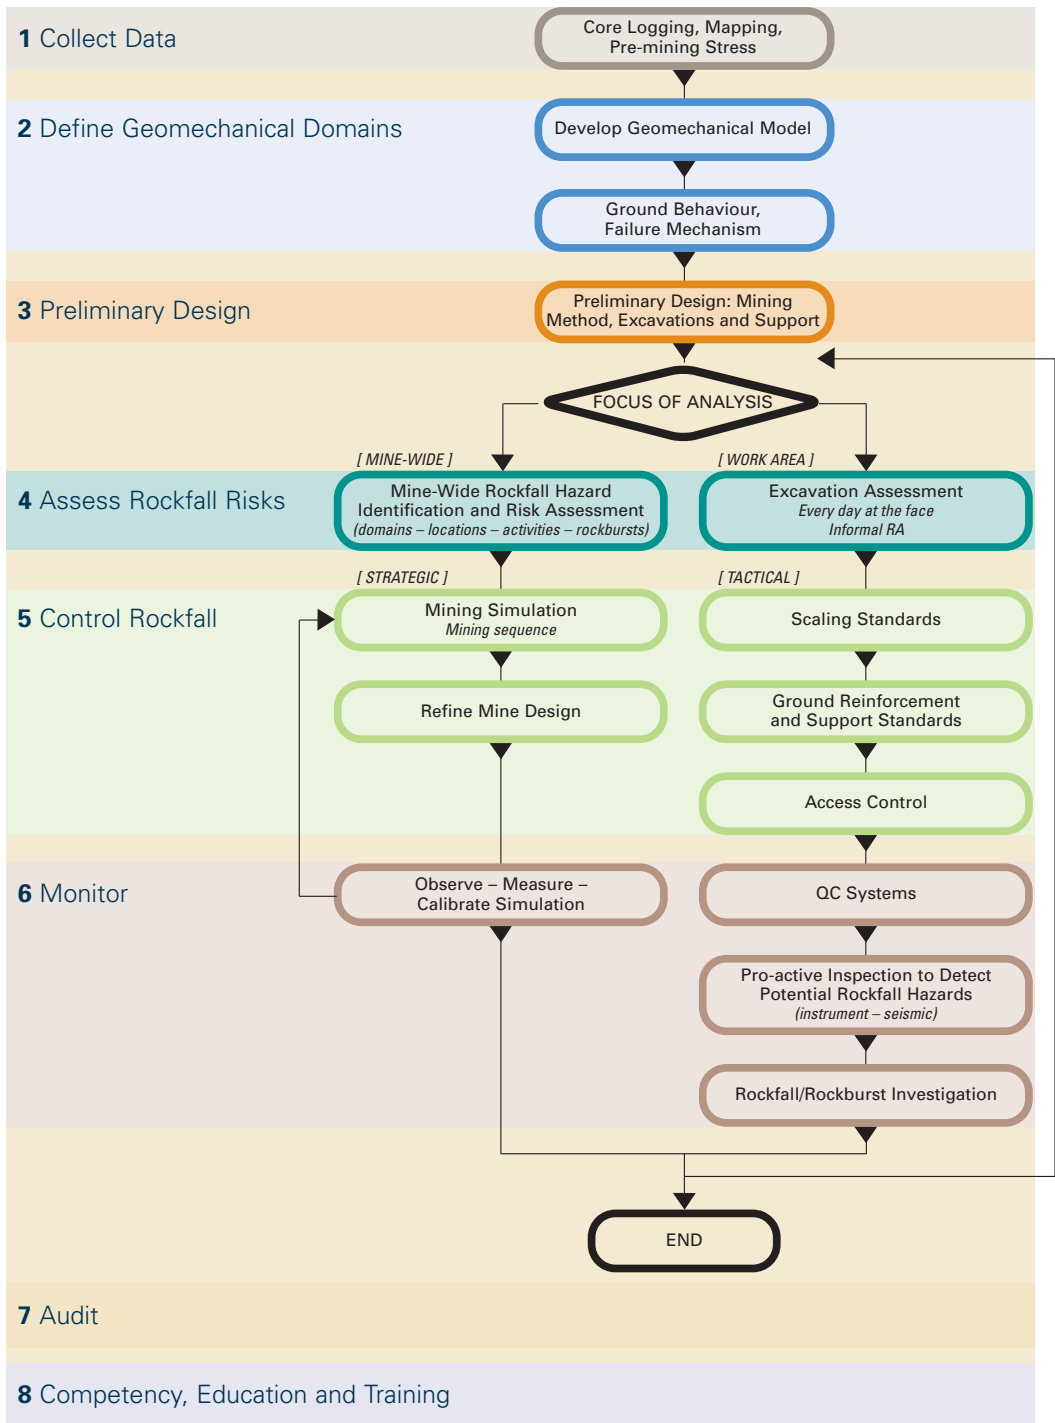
1 Collect Data

Core Logging, Mapping, Pre-mining Stress

2 Define Geomechanical Domains

Develop Geomechanical Model

Ground Behaviour, Failure Mechanism

3 Preliminary Design

Preliminary Design: Mining Method, Excavations and Support

FOCUS OF ANALYSIS

[ MINE-WIDE ]

[ WORK AREA ]

4 Assess Rockfall Risks

Mine-Wide Rockfall Hazard Identification and Risk Assessment
(domains – locations – activities – rockbursts)

Excavation Assessment
Every day at the face
Informal RA

[ STRATEGIC ]

[ TACTICAL ]

5 Control Rockfall

Mining Simulation
Mining sequence

Scaling Standards

Refine Mine Design

Ground Reinforcement and Support Standards

Access Control

6 Monitor

Observe – Measure – Calibrate Simulation

QC Systems

Pro-active Inspection to Detect Potential Rockfall Hazards
(instrument – seismic)

Rockfall/Rockburst Investigation

END

7 Audit

8 Competency, Education and Training